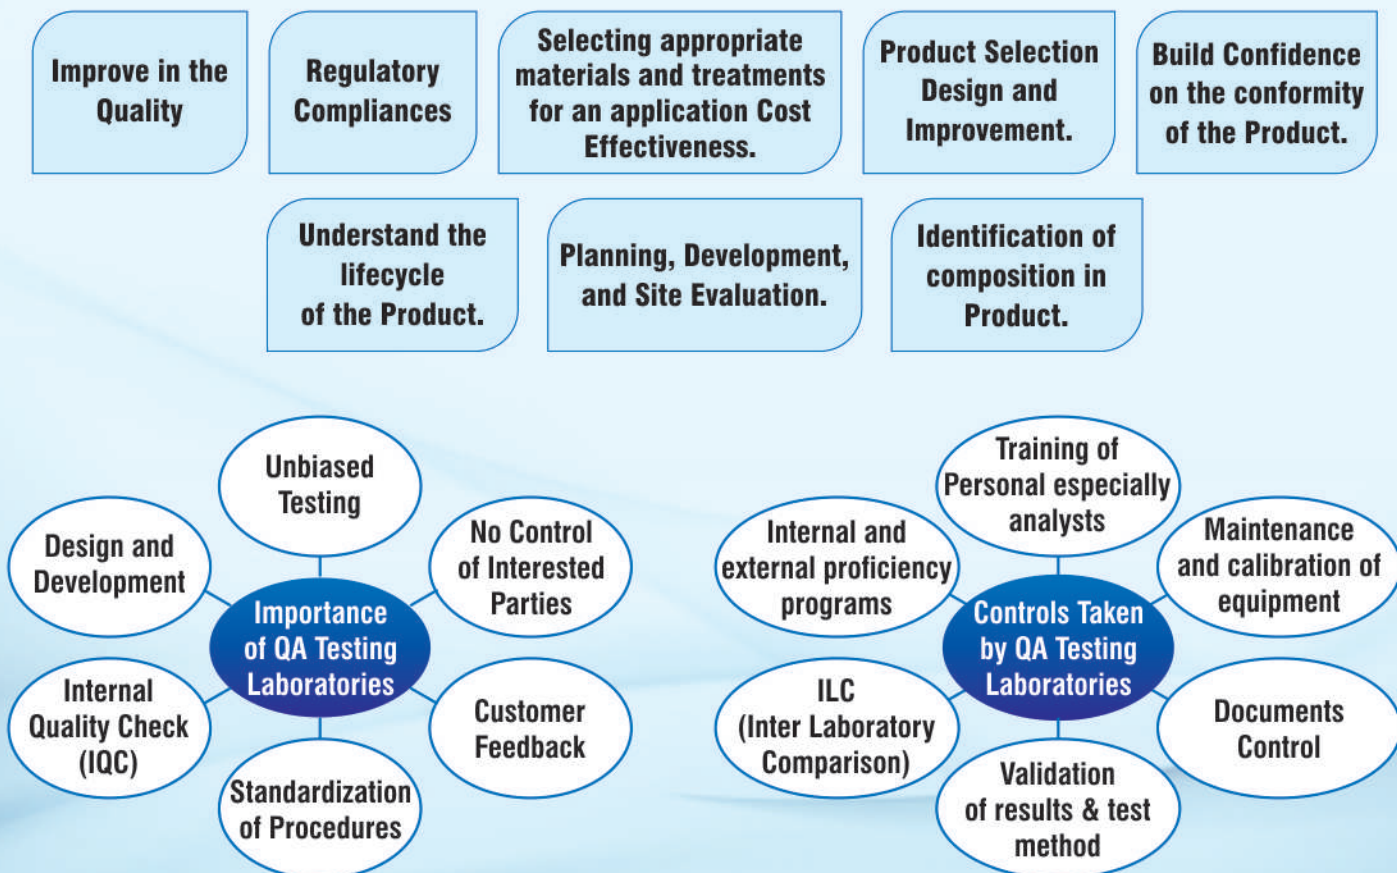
Improve in the Quality

Regulatory Compliances

Selecting appropriate materials and treatments for an application Cost Effectiveness.

Product Selection Design and Improvement.

Build Confidence on the conformity of the Product.

Understand the lifecycle of the Product.

Planning, Development, and Site Evaluation.

Identification of composition in Product.

Unbiased Testing

Design and Development

No Control of Interested Parties

Importance of QA Testing Laboratories

Internal Quality Check (IQC)

Customer Feedback

Standardization of Procedures

Training of Personal especially analysts

Internal and external proficiency programs

Maintenance and calibration of equipment

Controls Taken by QA Testing Laboratories

ILC (Inter Laboratory Comparison)

Documents Control

Validation of results & test method